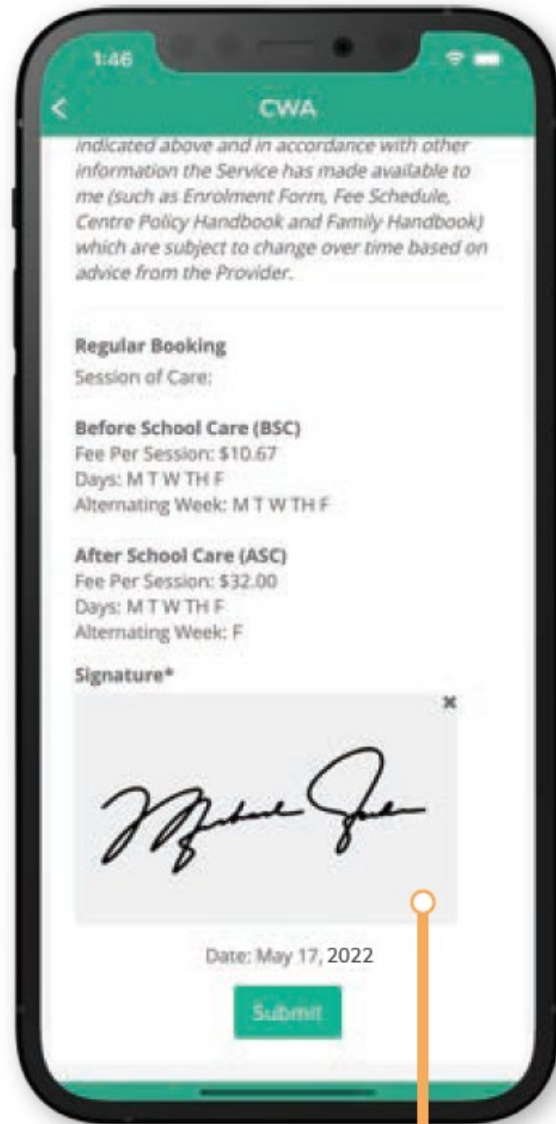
1:46

<

CWA

indicated above and in accordance with other information the Service has made available to me (such as Enrolment Form, Fee Schedule, Centre Policy Handbook and Family Handbook) which are subject to change over time based on advice from the Provider.

Regular Booking
Session of Care:

Before School Care (BSC)
Fee Per Session: $10.67
Days: M T W TH F
Alternating Week: M T W TH F

After School Care (ASC)
Fee Per Session: $32.00
Days: M T W TH F
Alternating Week: F

Signature*

×

Date: May 17, 2022

Submit